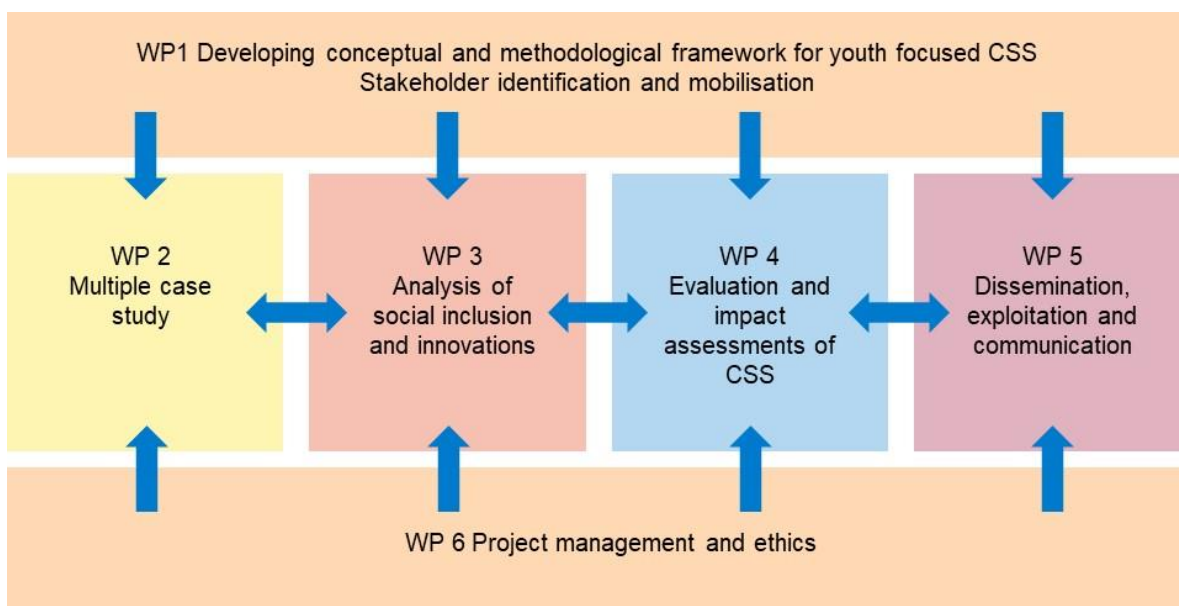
WP1 Developing conceptual and methodological framework for youth focused CSS
Stakeholder identification and mobilisation

WP 2
Multiple case study

WP 3
Analysis of social inclusion and innovations

WP 4
Evaluation and impact assessments of CSS

WP 5
Dissemination, exploitation and communication

WP 6 Project management and ethics